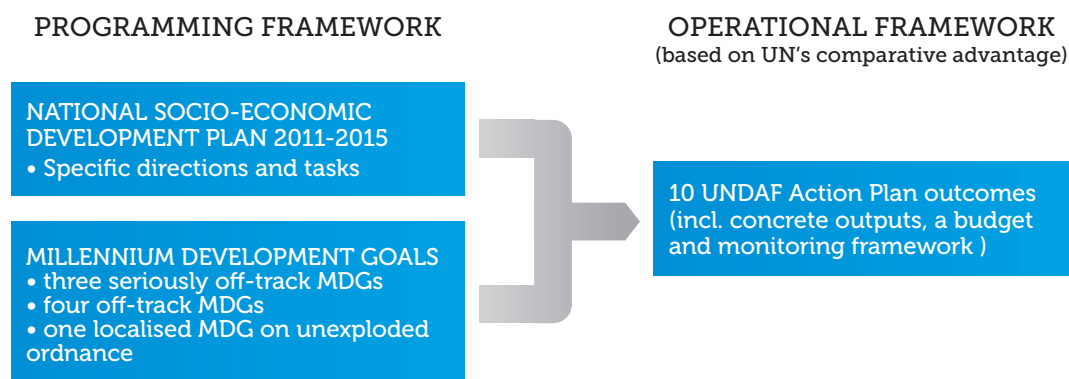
PROGRAMMING FRAMEWORK

OPERATIONAL FRAMEWORK
(based on UN's comparative advantage)

NATIONAL SOCIO-ECONOMIC DEVELOPMENT PLAN 2011-2015
• Specific directions and tasks

MILLENNIUM DEVELOPMENT GOALS
• three seriously off-track MDGs
• four off-track MDGs
• one localised MDG on unexploded ordnance

10 UNDAF Action Plan outcomes (incl. concrete outputs, a budget and monitoring framework )